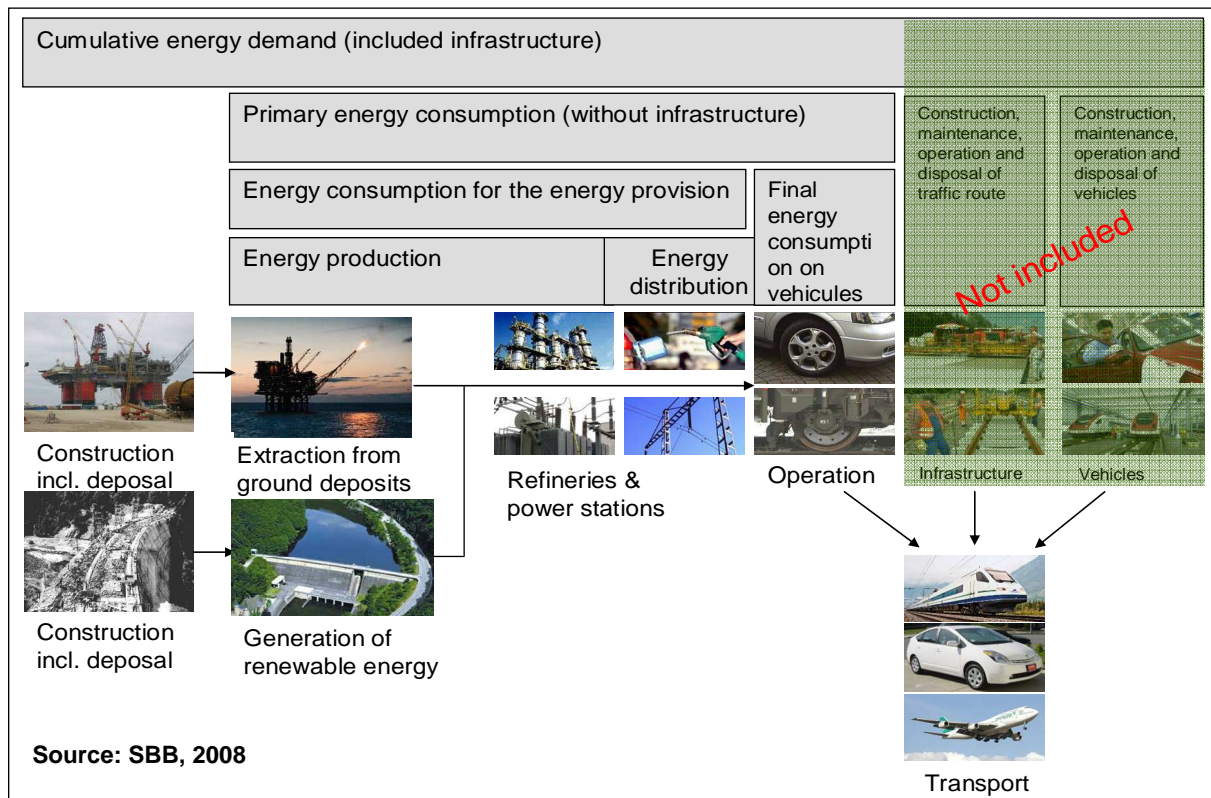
Cumulative energy demand (included infrastructure)

Primary energy consumption (without infrastructure)

Energy consumption for the energy provision

Energy production

Energy distribution

Final energy consumption on vehicules

Construction, maintenance, operation and disposal of traffic route

Construction, maintenance, operation and disposal of vehicles

Not included

Construction incl. deposal

Extraction from ground deposits

Refineries & power stations

Operation

Infrastructure

Vehicles

Construction incl. deposal

Generation of renewable energy

Source: SBB, 2008

Transport